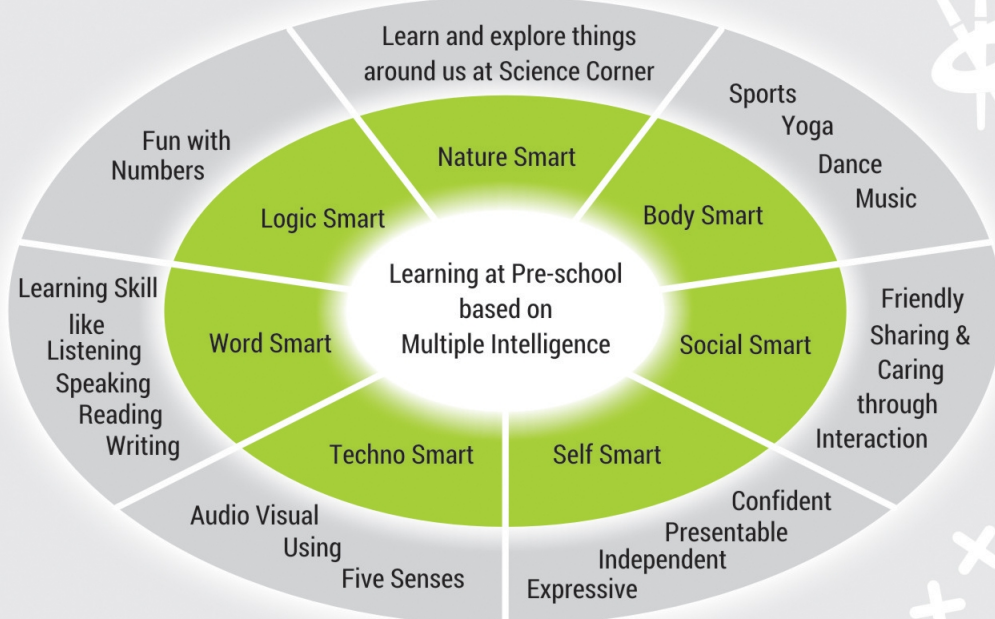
Learning at Pre-school based on Multiple Intelligence

Nature Smart

Learn and explore things around us at Science Corner

Body Smart

Sports
Yoga
Dance
Music

Social Smart

Friendly
Sharing &
Caring
through
Interaction

Self Smart

Confident
Presentable
Independent
Expressive

Techno Smart

Audio Visual
Using
Five Senses

Word Smart

Learning Skill
like
Listening
Speaking
Reading
Writing

Logic Smart

Fun with
Numbers